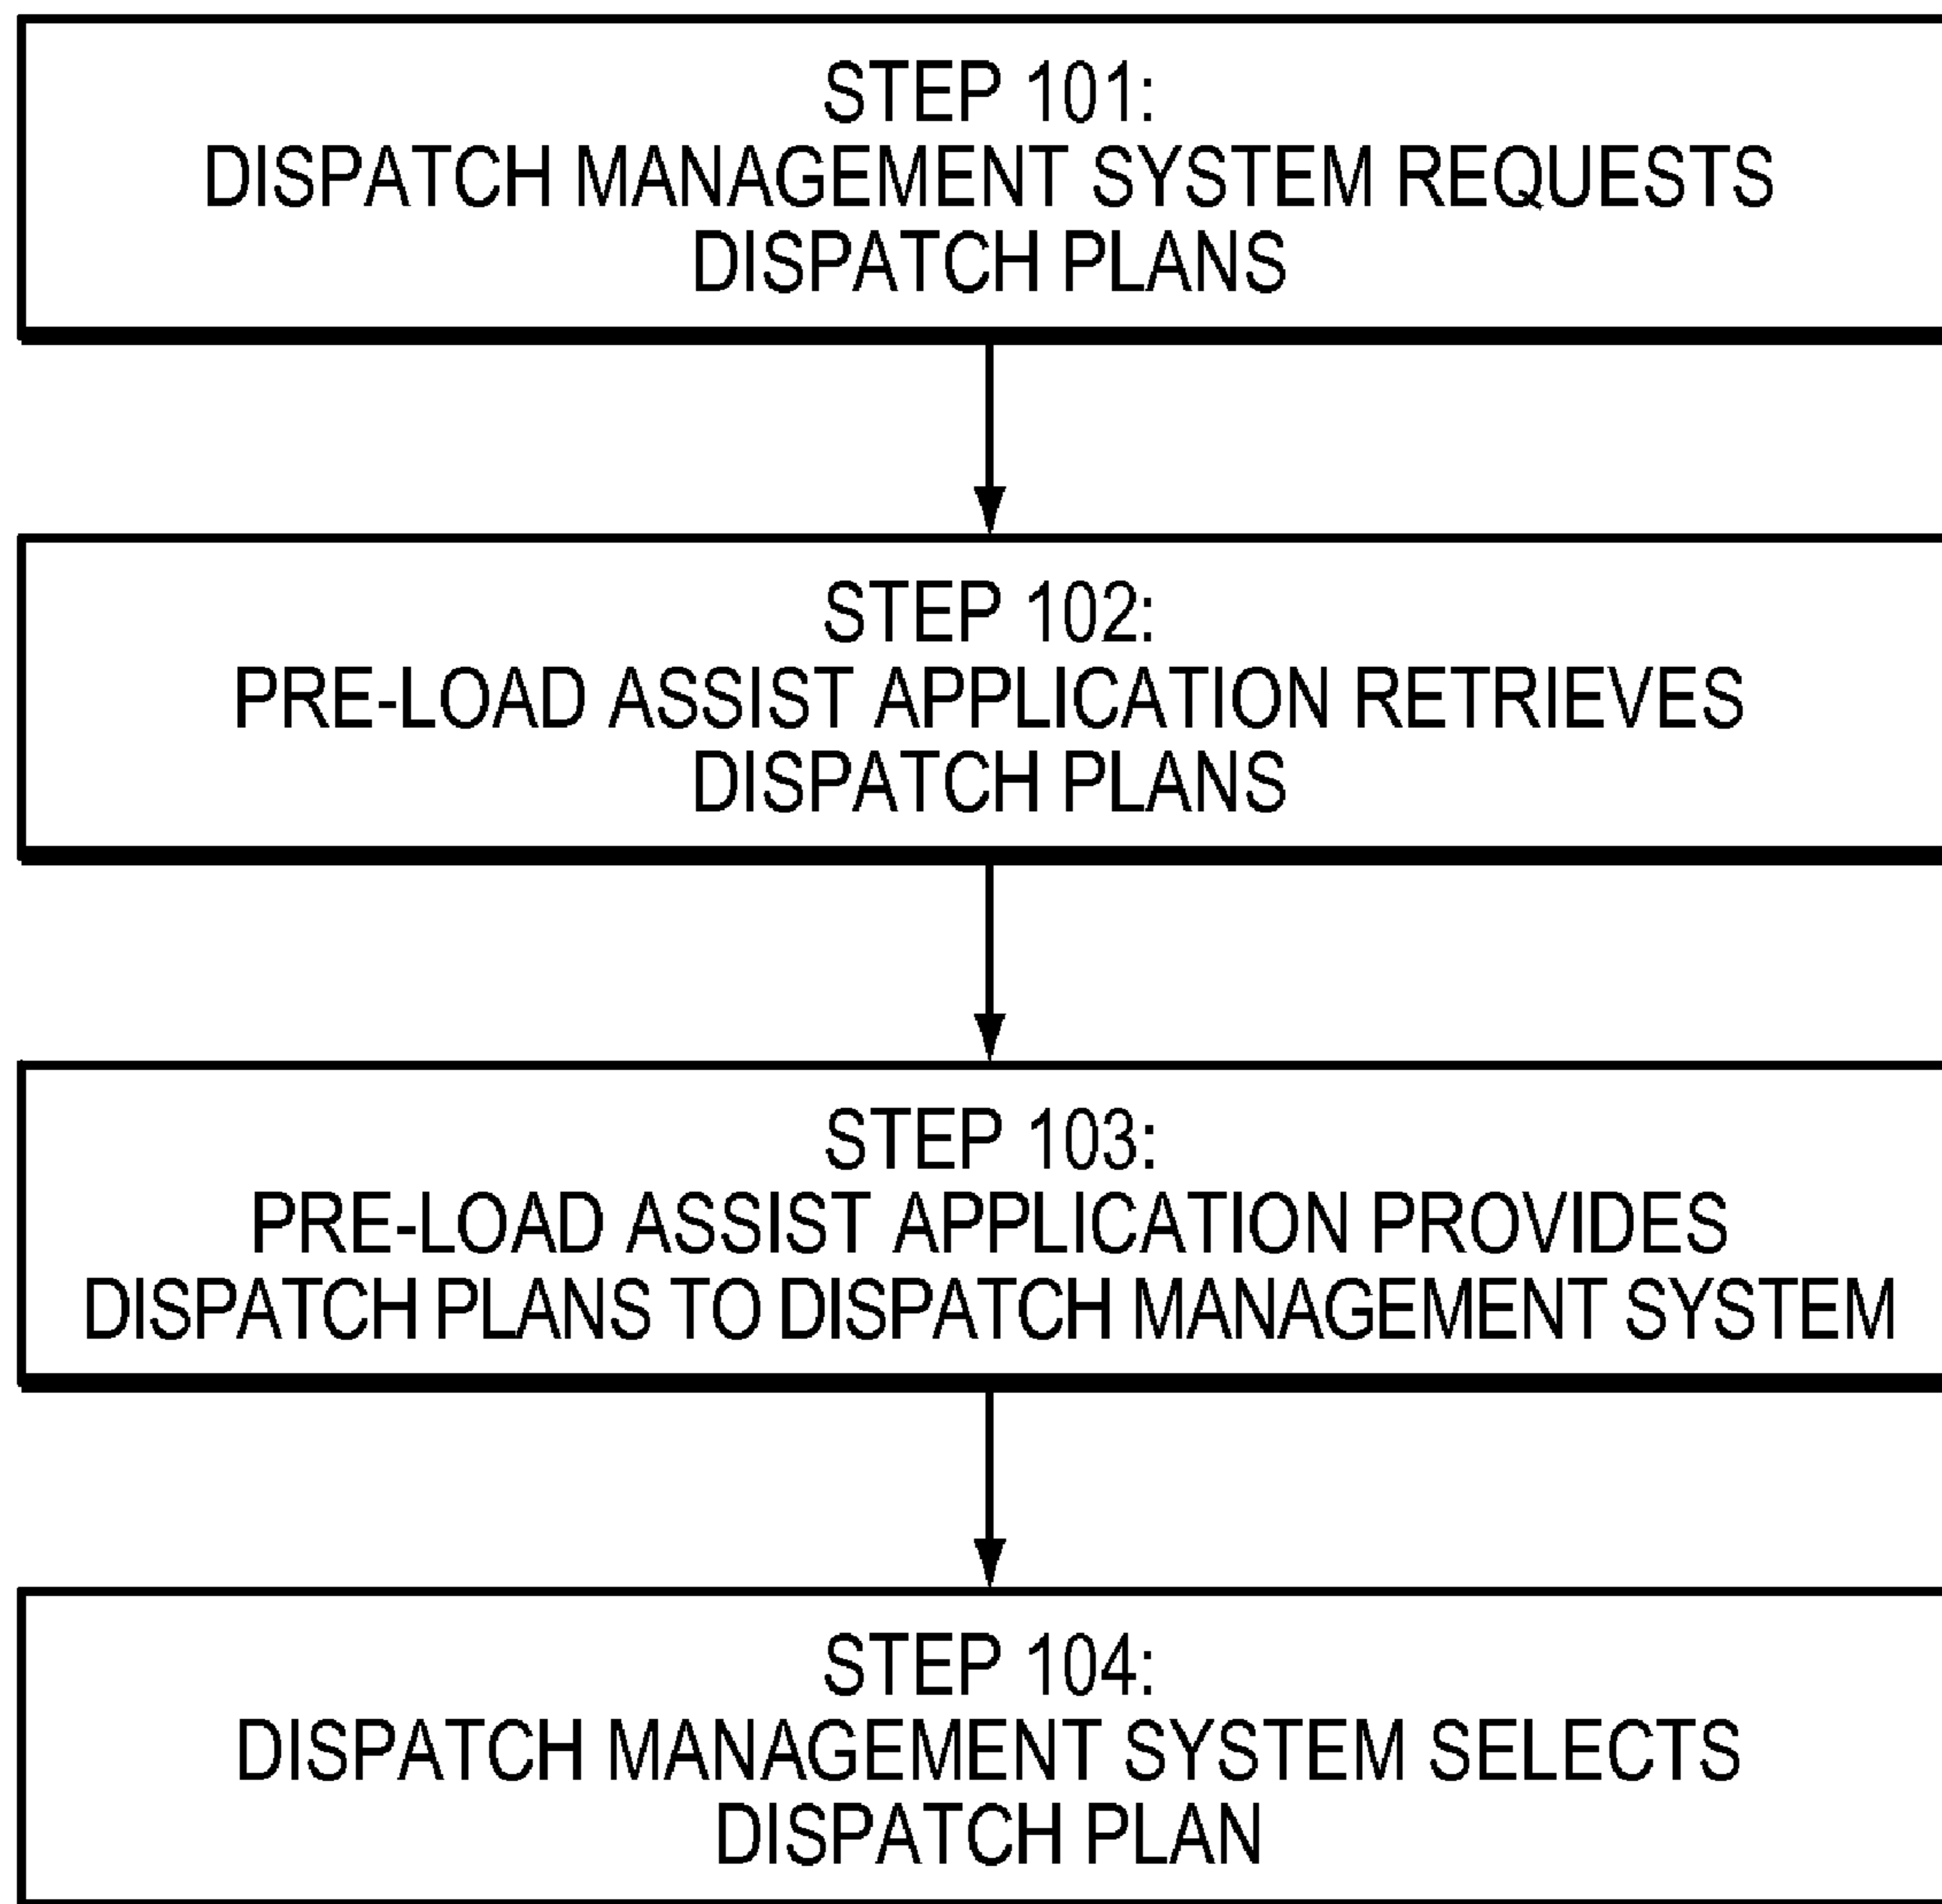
STEP 101:
DISPATCH MANAGEMENT SYSTEM REQUESTS DISPATCH PLANS

STEP 102:
PRE-LOAD ASSIST APPLICATION RETRIEVES DISPATCH PLANS

STEP 103:
PRE-LOAD ASSIST APPLICATION PROVIDES DISPATCH PLANS TO DISPATCH MANAGEMENT SYSTEM

STEP 104:
DISPATCH MANAGEMENT SYSTEM SELECTS DISPATCH PLAN